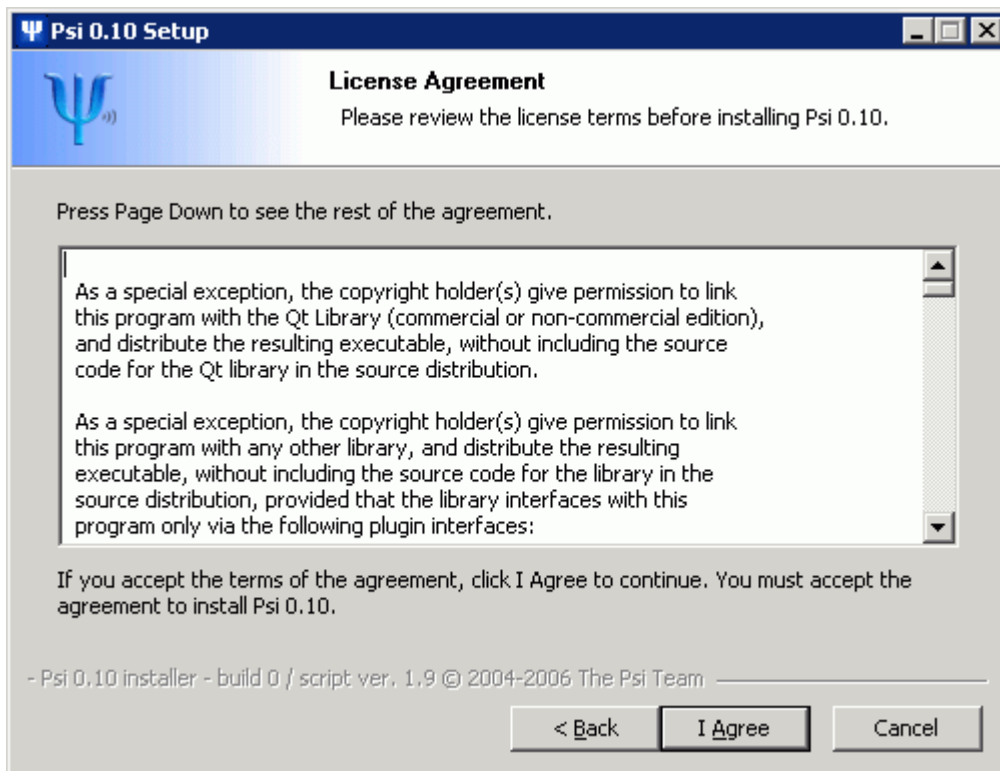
Ψ Psi 0.10 Setup

License Agreement

Please review the license terms before installing Psi 0.10.

Press Page Down to see the rest of the agreement.

As a special exception, the copyright holder(s) give permission to link this program with the Qt Library (commercial or non-commercial edition), and distribute the resulting executable, without including the source code for the Qt library in the source distribution.

As a special exception, the copyright holder(s) give permission to link this program with any other library, and distribute the resulting executable, without including the source code for the library in the source distribution, provided that the library interfaces with this program only via the following plugin interfaces:

If you accept the terms of the agreement, click I Agree to continue. You must accept the agreement to install Psi 0.10.

- Psi 0.10 installer - build 0 / script ver. 1.9 © 2004-2006 The Psi Team

< Back

I Agree

Cancel